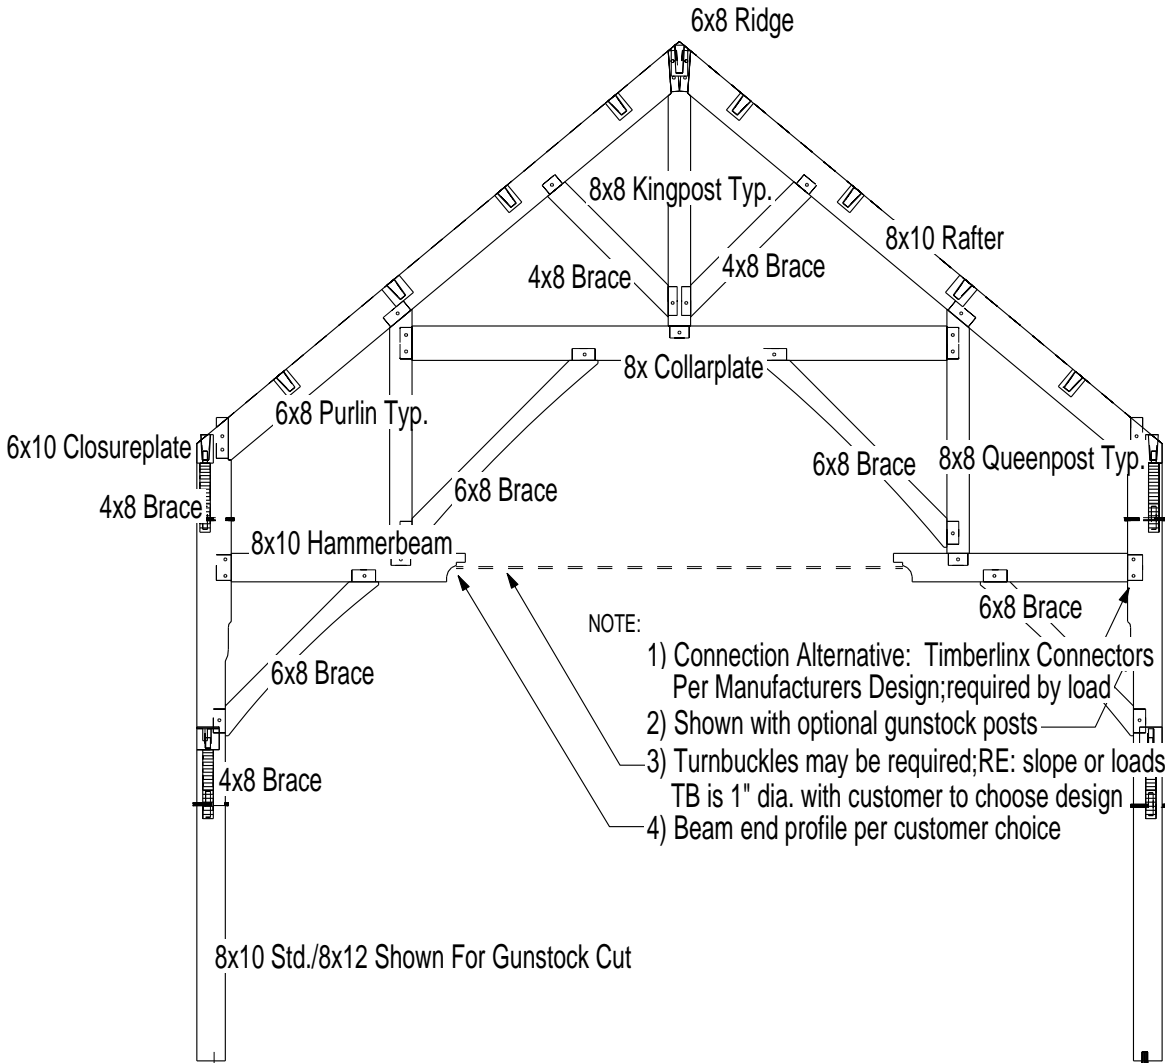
6x8 Ridge

8x8 Kingpost Typ.

8x10 Rafter

4x8 Brace

4x8 Brace

8x Collarplate

6x8 Purlin Typ.

6x10 Closureplate

6x8 Brace

8x8 Queenpost Typ.

4x8 Brace

6x8 Brace

8x10 Hammerbeam

6x8 Brace

NOTE:

1) Connection Alternative: Timberlinx Connectors Per Manufacturers Design;required by load

6x8 Brace

2) Shown with optional gunstock posts

4x8 Brace

3) Turnbuckles may be required;RE: slope or loads TB is 1" dia. with customer to choose design

4) Beam end profile per customer choice

8x10 Std./8x12 Shown For Gunstock Cut